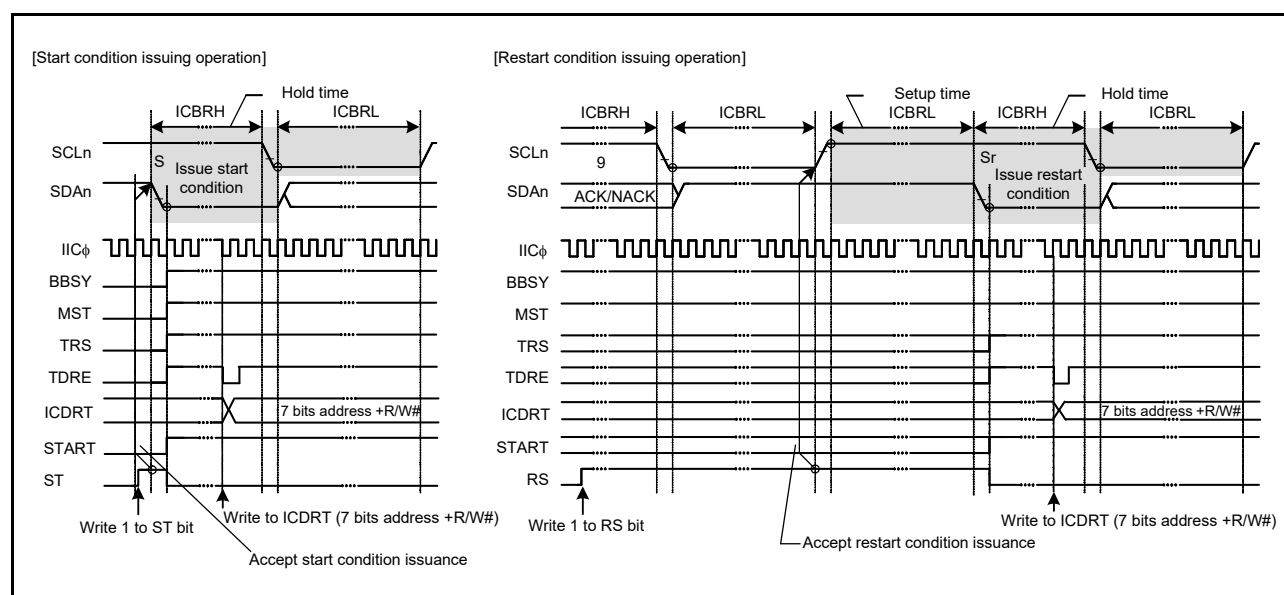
[Start condition issuing operation]

Hold time
ICBRH
ICBRL
SCLn
S
Issue start condition
SDAn
IICϕ
BBSY
MST
TRS
TDRE
ICDRT
7 bits address +R/W#
START
ST
Write 1 to ST bit
Write to ICDRT (7 bits address +R/W#)
Accept start condition issuance

[Restart condition issuing operation]

Setup time
Hold time
ICBRH
ICBRL
ICBRL
ICBRH
ICBRL
SCLn
9
Sr
SDAn
ACK/NACK
Issue restart condition
IICϕ
BBSY
MST
TRS
TDRE
ICDRT
7 bits address +R/W#
START
RS
Write 1 to RS bit
Write to ICDRT (7 bits address +R/W#)
Accept restart condition issuance